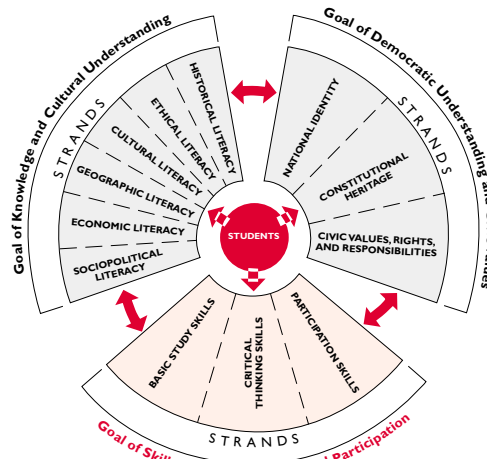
Goal of Knowledge and Cultural Understanding

STRANDS

HISTORICAL LITERACY

ETHICAL LITERACY

CULTURAL LITERACY

GEOGRAPHIC LITERACY

ECONOMIC LITERACY

SOCIOPOLITICAL LITERACY

Goal of Democratic Understanding and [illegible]

STRANDS

NATIONAL IDENTITY

CONSTITUTIONAL HERITAGE

CIVIC VALUES, RIGHTS, AND RESPONSIBILITIES

STUDENTS

BASIC STUDY SKILLS

CRITICAL THINKING SKILLS

PARTICIPATION SKILLS

STRANDS

Goal of Ski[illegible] Participation